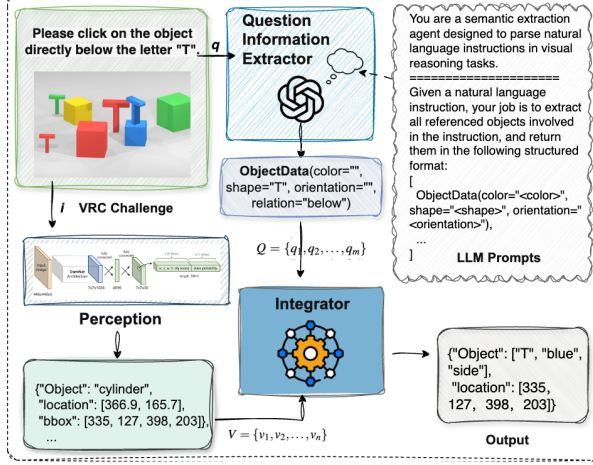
Please click on the object directly below the letter "T".

q

Question Information Extractor

You are a semantic extraction agent designed to parse natural language instructions in visual reasoning tasks.
=====================
Given a natural language instruction, your job is to extract all referenced objects involved in the instruction, and return them in the following structured format:
[
ObjectData(color="<color>", shape="<shape>", orientation="<orientation>"),
...
]

LLM Prompts

i

VRC Challenge

ObjectData(color="", shape="T", orientation="", relation="below")

$Q = \{q_1, q_2, \ldots, q_m\}$

Perception

Integrator

{"Object": "cylinder",
"location": [366.9, 165.7],
"bbox": [335, 127, 398, 203]},
...

$V = \{v_1, v_2, \ldots, v_n\}$

{"Object": ["T", "blue", "side"],
"location": [335, 127, 398, 203]}

Output